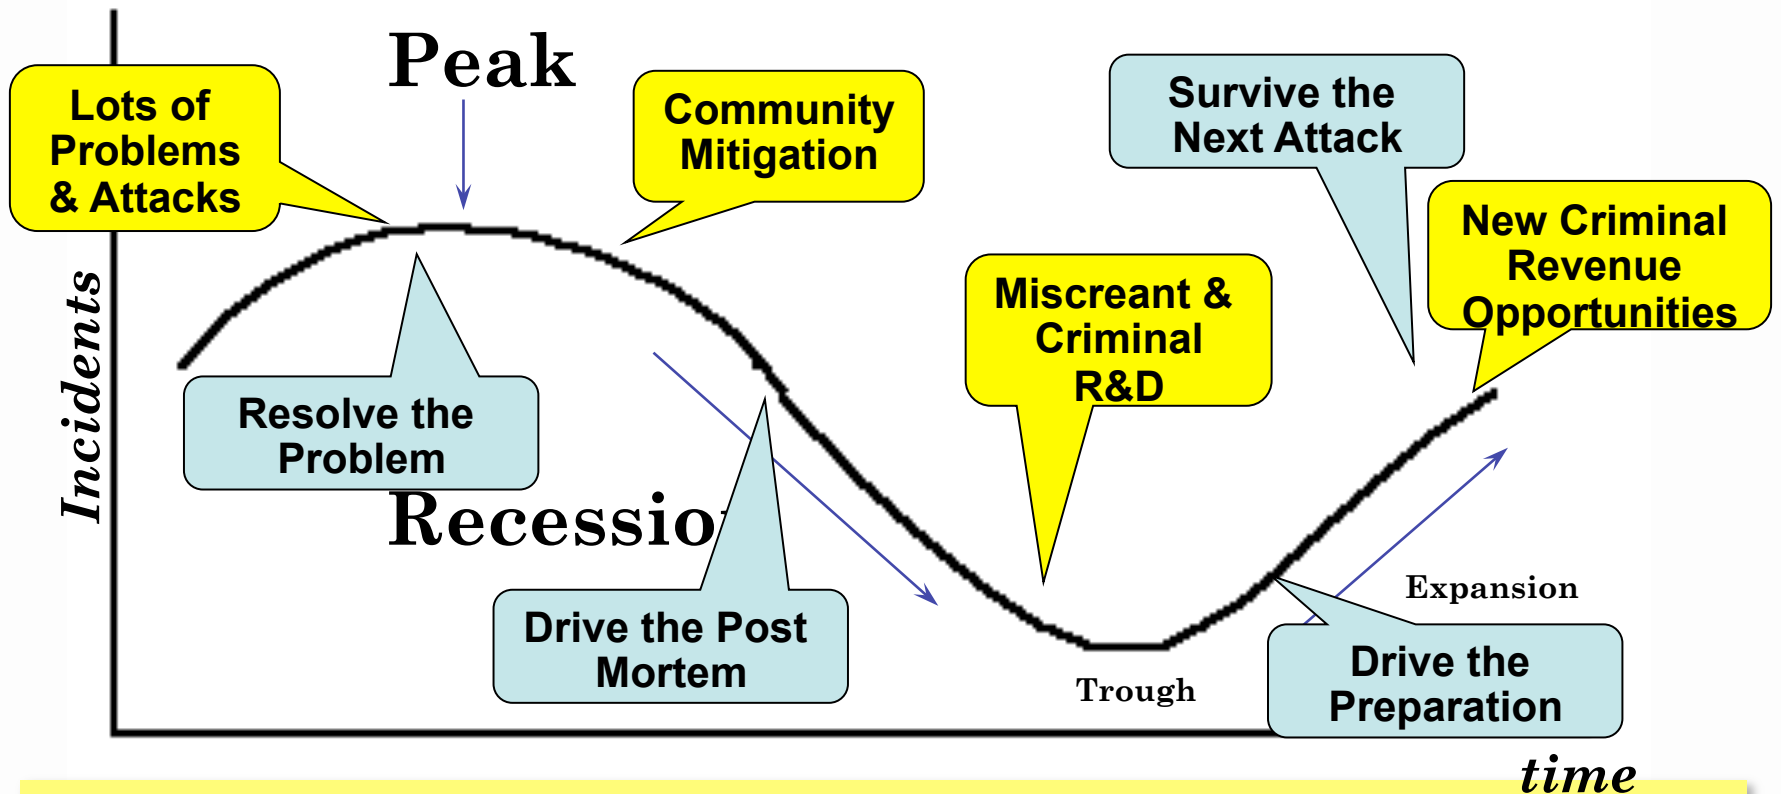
Peak

Lots of Problems & Attacks

Community Mitigation

Survive the Next Attack

New Criminal Revenue Opportunities

Incidents

Resolve the Problem

Miscreant & Criminal R&D

Recessio

Drive the Post Mortem

Expansion

Trough

Drive the Preparation

time